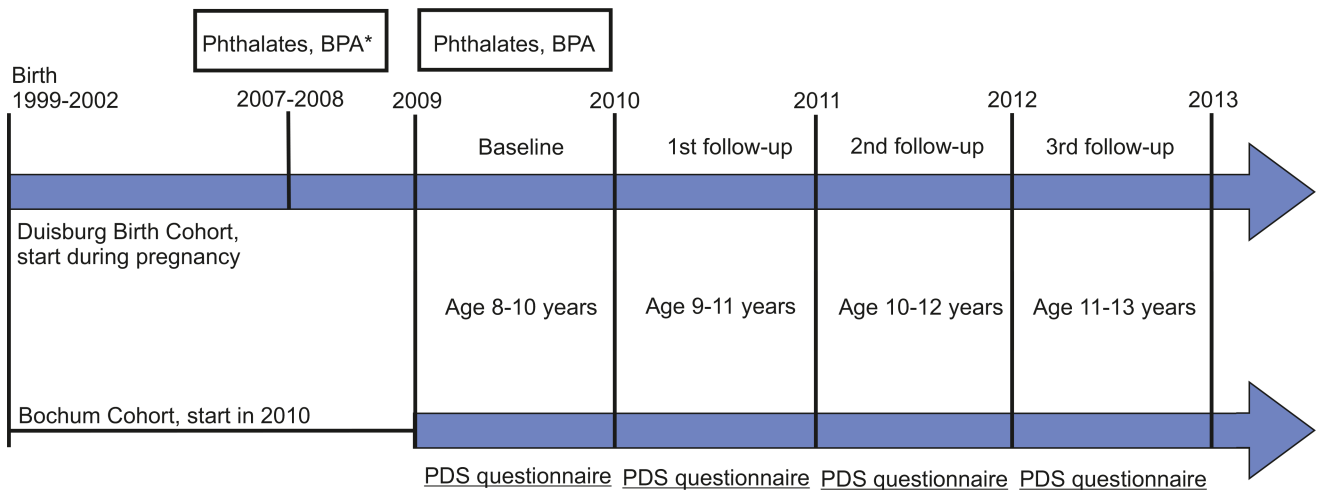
Phthalates, BPA*

Phthalates, BPA

Birth
1999-2002

2007-2008

2009

2010

2011

2012

2013

Baseline

1st follow-up

2nd follow-up

3rd follow-up

Duisburg Birth Cohort, start during pregnancy

Age 8-10 years

Age 9-11 years

Age 10-12 years

Age 11-13 years

Bochum Cohort, start in 2010

PDS questionnaire

PDS questionnaire

PDS questionnaire

PDS questionnaire